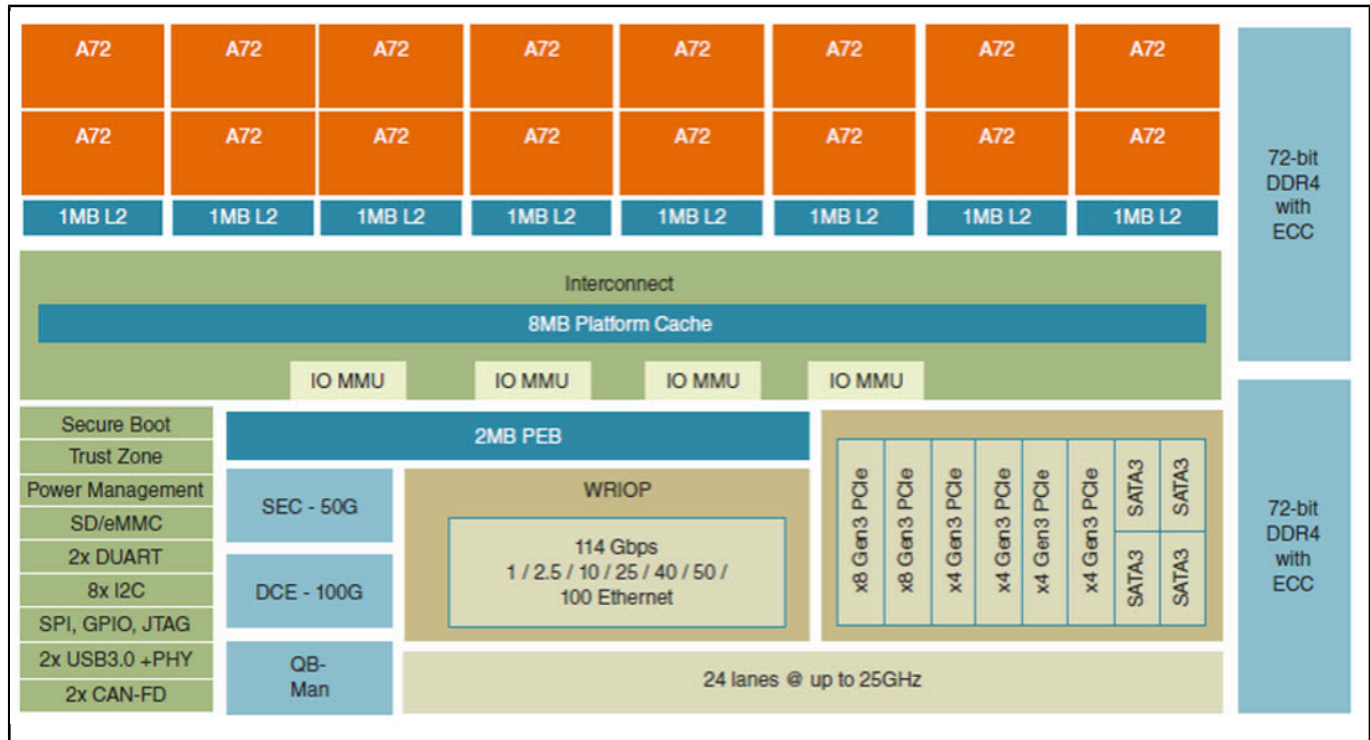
A72 A72 A72 A72 A72 A72 A72 A72

A72 A72 A72 A72 A72 A72 A72 A72

1MB L2 1MB L2 1MB L2 1MB L2 1MB L2 1MB L2 1MB L2 1MB L2

72-bit DDR4 with ECC

Interconnect

8MB Platform Cache

IO MMU IO MMU IO MMU IO MMU

Secure Boot
Trust Zone
Power Management
SD/eMMC
2x DUART
8x I2C
SPI, GPIO, JTAG
2x USB3.0 +PHY
2x CAN-FD

2MB PEB

SEC - 50G

DCE - 100G

QB-Man

WRIOP

114 Gbps
1 / 2.5 / 10 / 25 / 40 / 50 / 100 Ethernet

x8 Gen3 PCIe
x8 Gen3 PCIe
x4 Gen3 PCIe
x4 Gen3 PCIe
x4 Gen3 PCIe
x4 Gen3 PCIe
SATA3
SATA3
SATA3
SATA3

24 lanes @ up to 25GHz

72-bit DDR4 with ECC